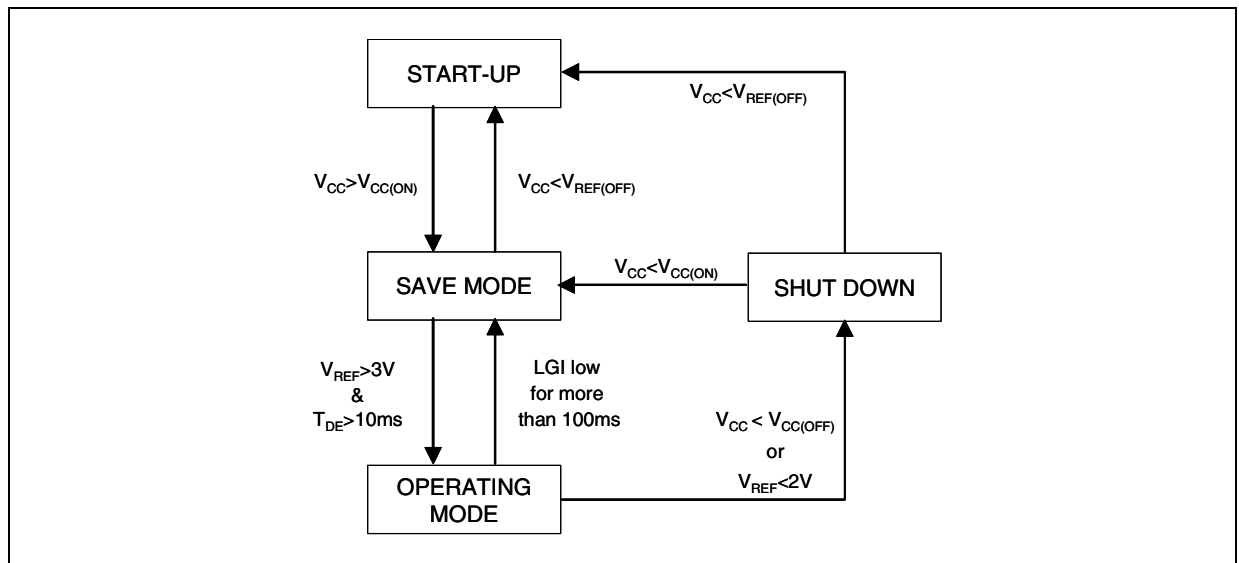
START-UP

$V_{CC}<V_{REF(OFF)}$

$V_{CC}>V_{CC(ON)}$

$V_{CC}<V_{REF(OFF)}$

$V_{CC}<V_{CC(ON)}$

SAVE MODE

SHUT DOWN

$V_{REF}>3V$
&
$T_{DE}>10ms$

LGI low
for more
than 100ms

$V_{CC}<V_{CC(OFF)}$
or
$V_{REF}<2V$

OPERATING
MODE